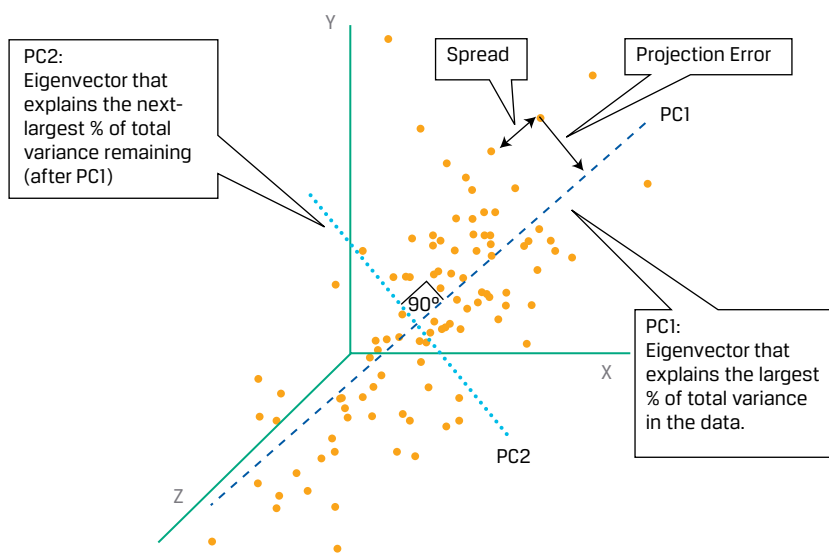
PC2:
Eigenvector that explains the next-largest % of total variance remaining (after PC1)

Y

Spread

Projection Error

PC1

90°

X

PC1:
Eigenvector that explains the largest % of total variance in the data.

PC2

Z